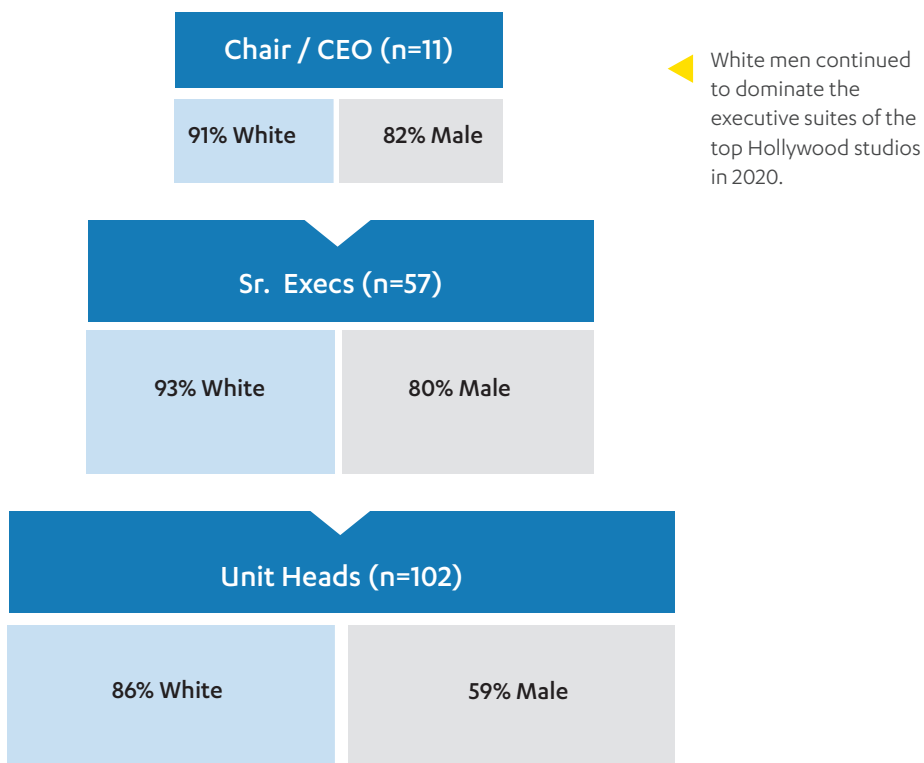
Chair / CEO (n=11)

91% White

82% Male

White men continued to dominate the executive suites of the top Hollywood studios in 2020.

Sr. Execs (n=57)

93% White

80% Male

Unit Heads (n=102)

86% White

59% Male